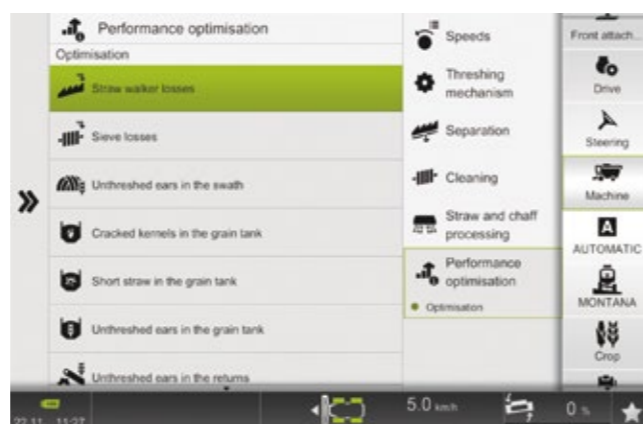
Performance optimisation
Optimisation
Straw walker losses
Sieve losses
Unthreshed ears in the swath
Cracked kernels in the grain tank
Short straw in the grain tank
Unthreshed ears in the grain tank
Unthreshed ears in the returns

Speeds
Threshing mechanism
Separation
Cleaning
Straw and chaff processing
Performance optimisation
Optimisation

Front attach...
Drive
Steering
Machine
A
AUTOMATIC
MONTANA
Crop

22.11 11:27
5.0 km/h
0 %